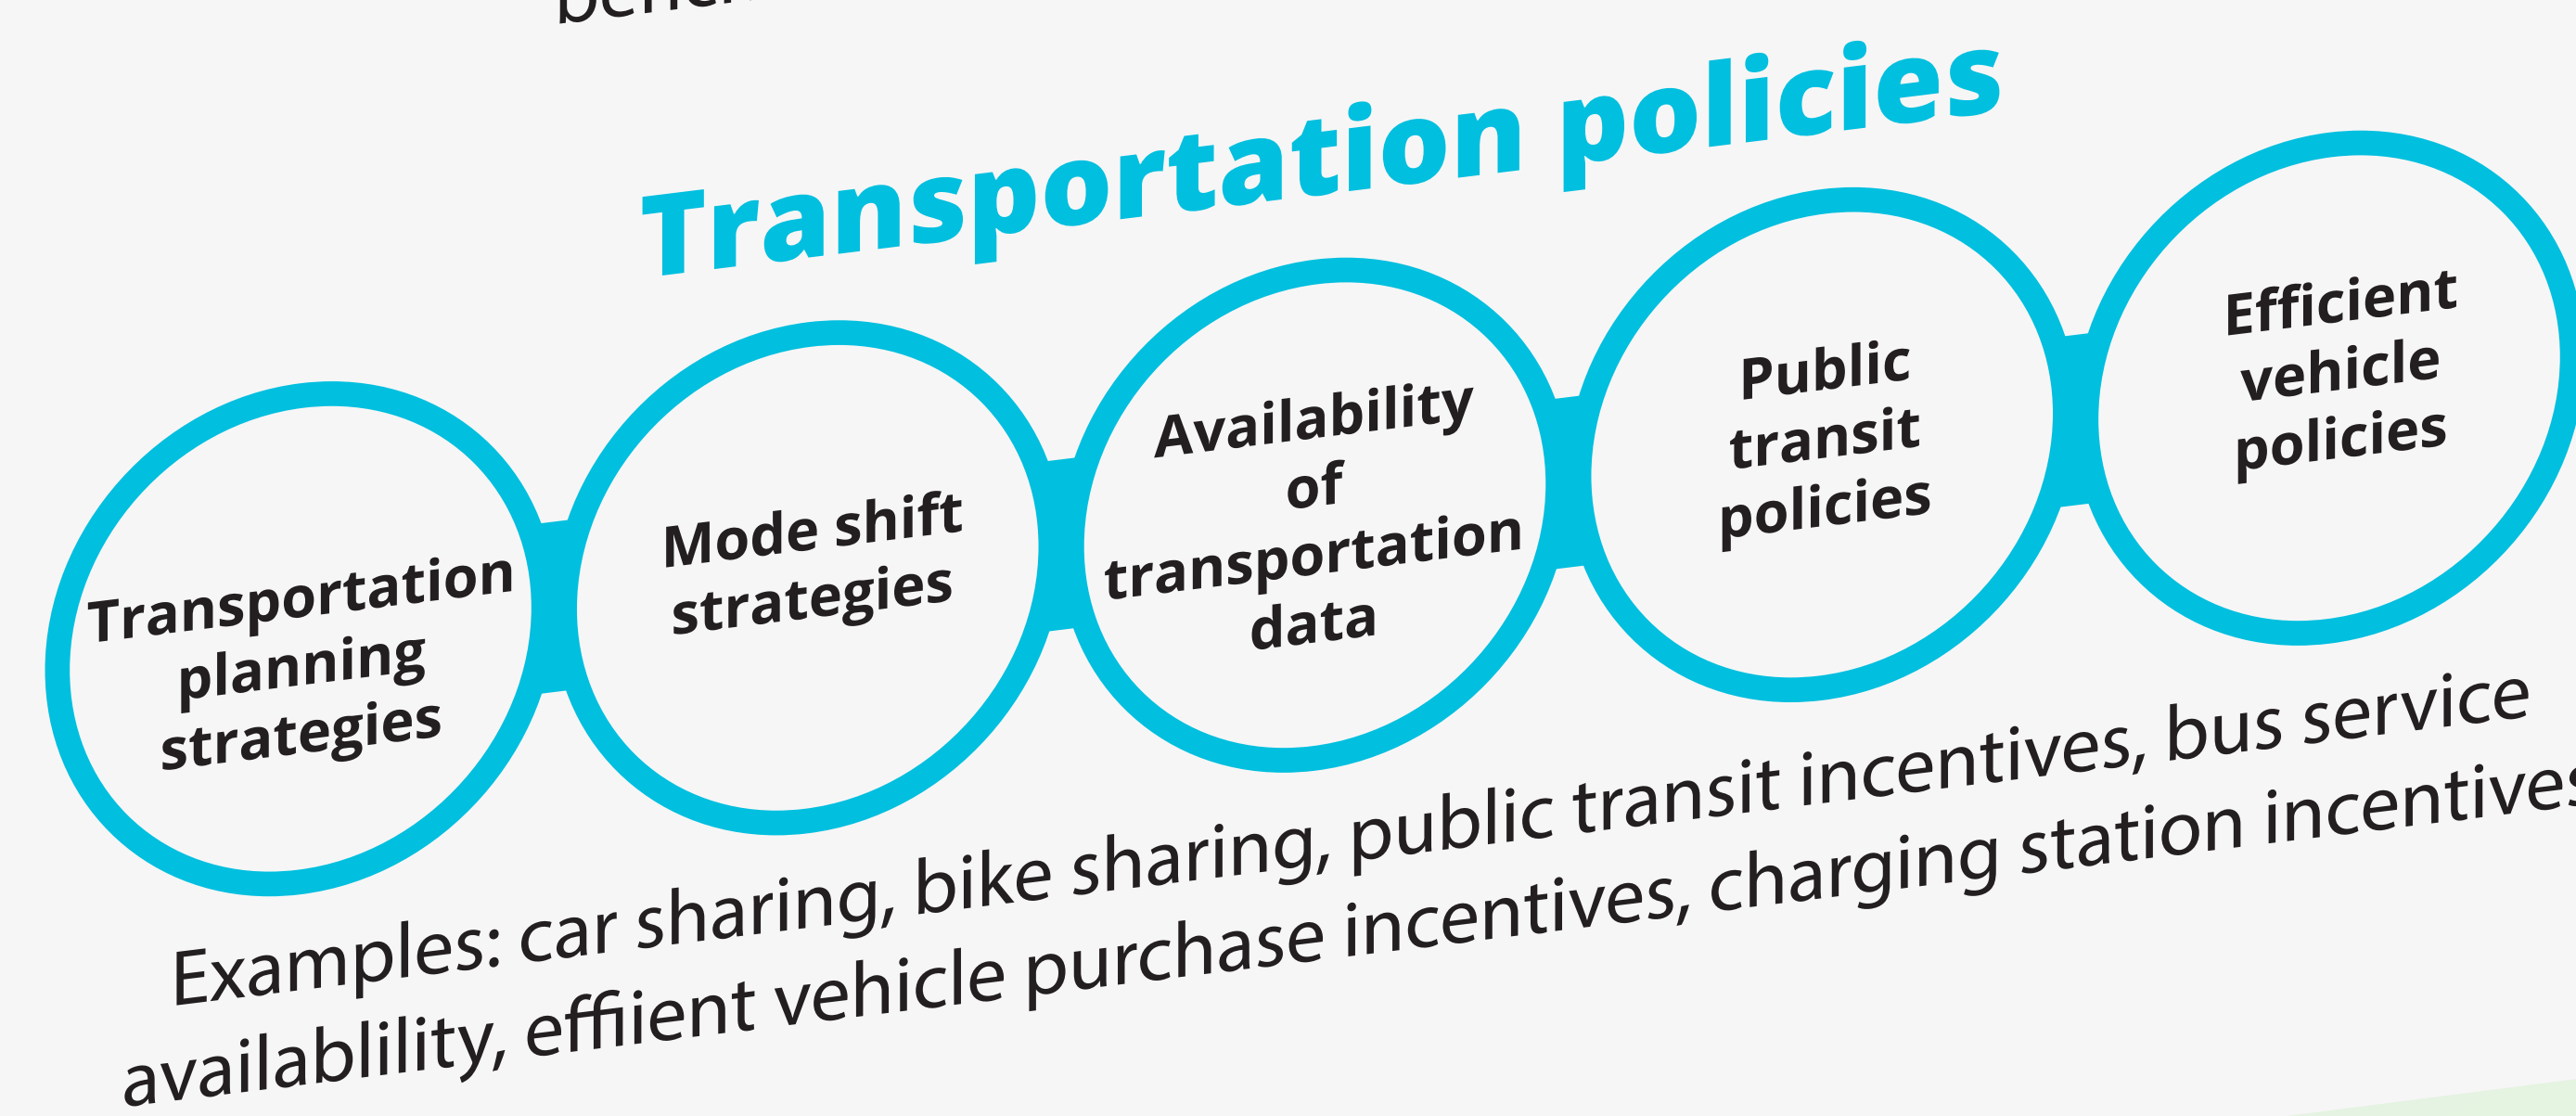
benef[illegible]

Transportation policies

Transportation planning strategies

Mode shift strategies

Availability of transportation data

Public transit policies

Efficient vehicle policies

Examples: car sharing, bike sharing, public transit incentives, bus service availablility, effiient vehicle purchase incentives, charging station incentives